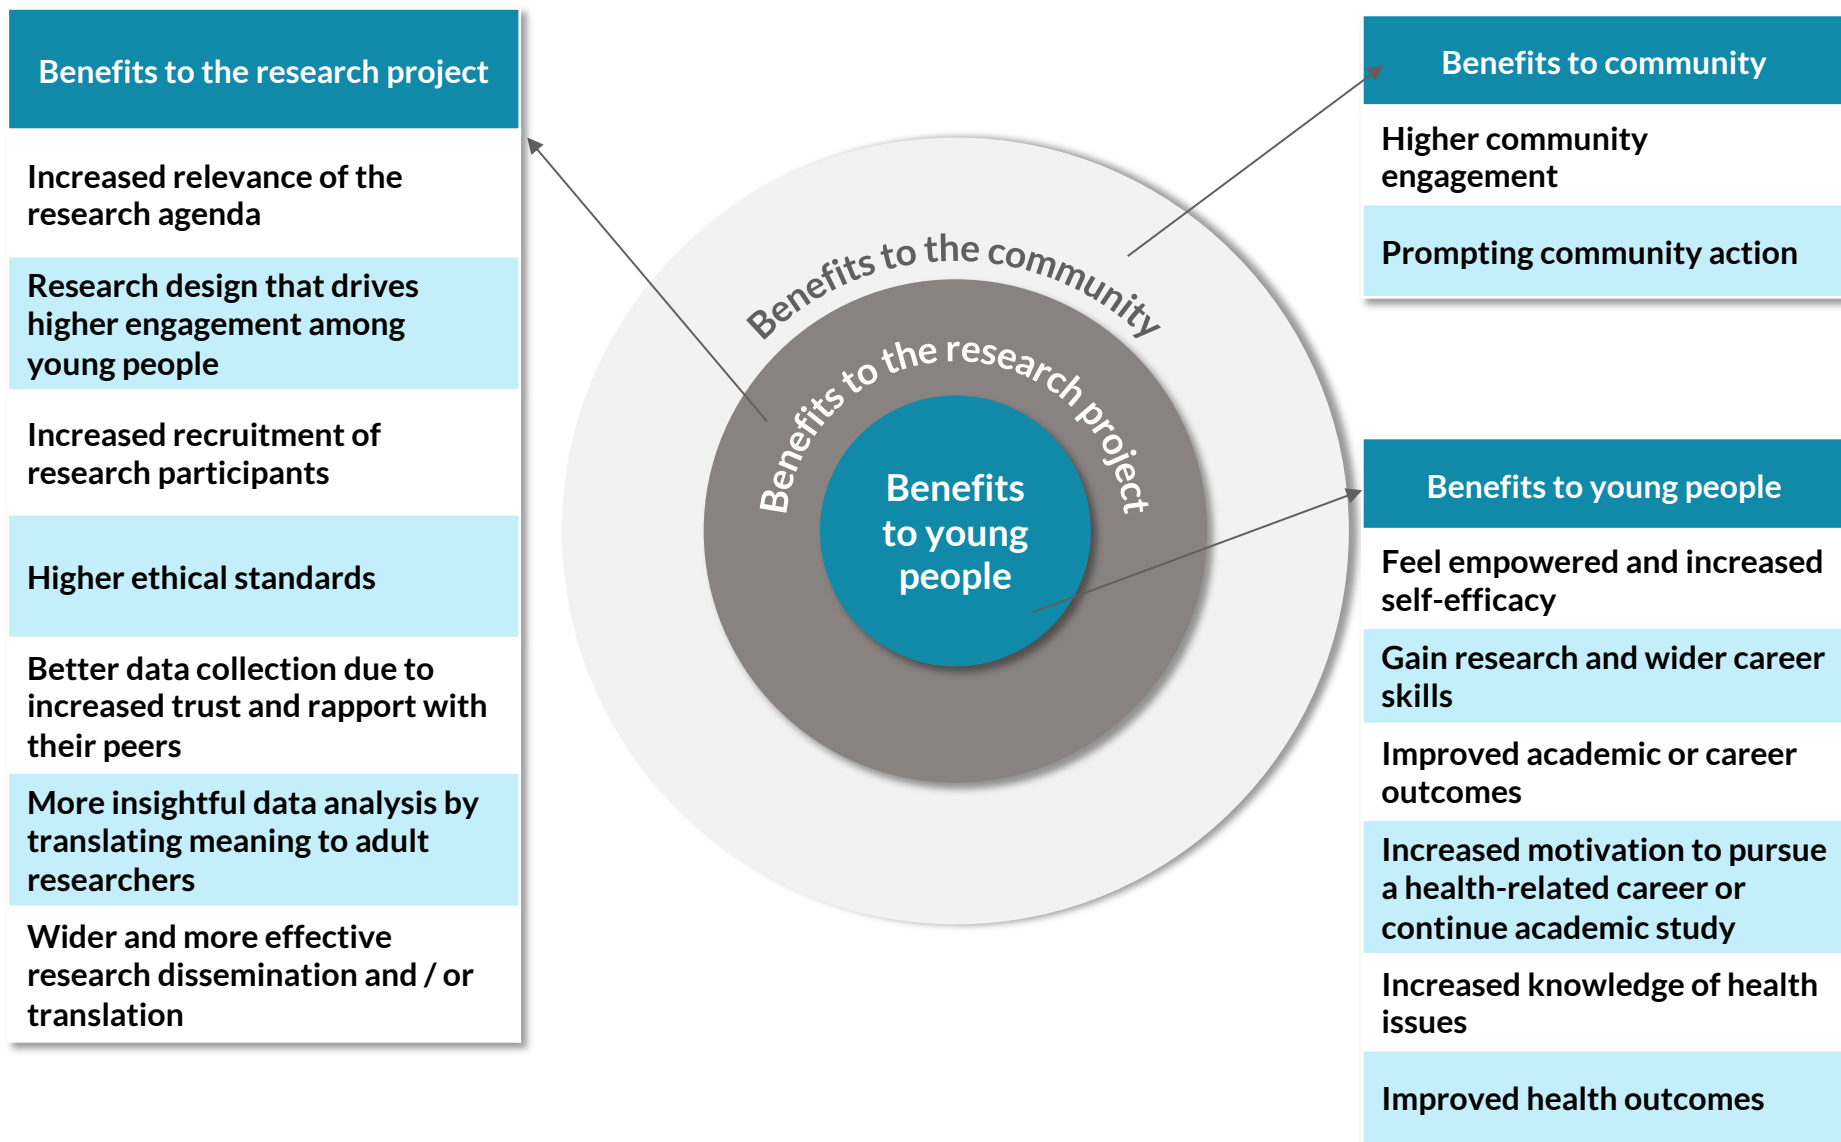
Benefits to the research project

Increased relevance of the research agenda

Research design that drives higher engagement among young people

Increased recruitment of research participants

Higher ethical standards

Better data collection due to increased trust and rapport with their peers

More insightful data analysis by translating meaning to adult researchers

Wider and more effective research dissemination and / or translation

Benefits to the community

Benefits to the research project

Benefits to young people

Benefits to community

Higher community engagement

Prompting community action

Benefits to young people

Feel empowered and increased self-efficacy

Gain research and wider career skills

Improved academic or career outcomes

Increased motivation to pursue a health-related career or continue academic study

Increased knowledge of health issues

Improved health outcomes